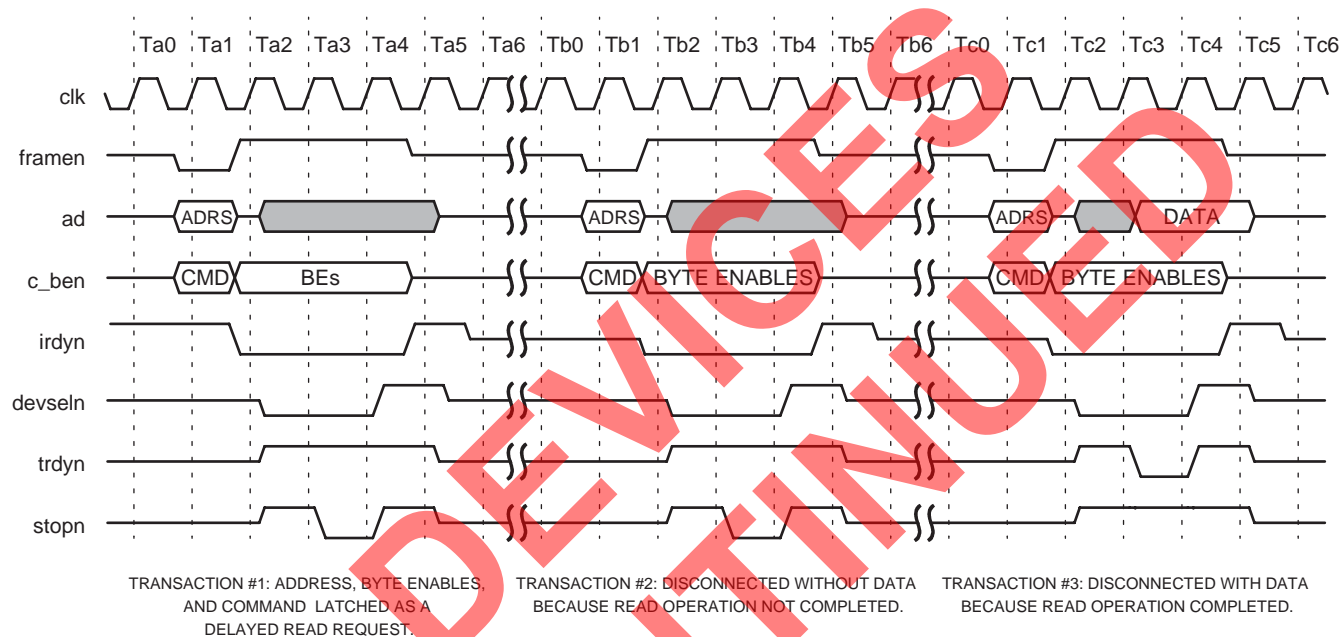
Ta0 Ta1 Ta2 Ta3 Ta4 Ta5 Ta6 Tb0 Tb1 Tb2 Tb3 Tb4 Tb5 Tb6 Tc0 Tc1 Tc2 Tc3 Tc4 Tc5 Tc6

clk

framen

ad ADRS ADRS ADRS DATA

c_ben CMD BEs CMD BYTE ENABLES CMD BYTE ENABLES

irdyn

devseln

trdyn

stopn

TRANSACTION #1: ADDRESS, BYTE ENABLES, AND COMMAND LATCHED AS A DELAYED READ REQUEST.

TRANSACTION #2: DISCONNECTED WITHOUT DATA BECAUSE READ OPERATION NOT COMPLETED.

TRANSACTION #3: DISCONNECTED WITH DATA BECAUSE READ OPERATION COMPLETED.

DEVICES DISCONTINUED